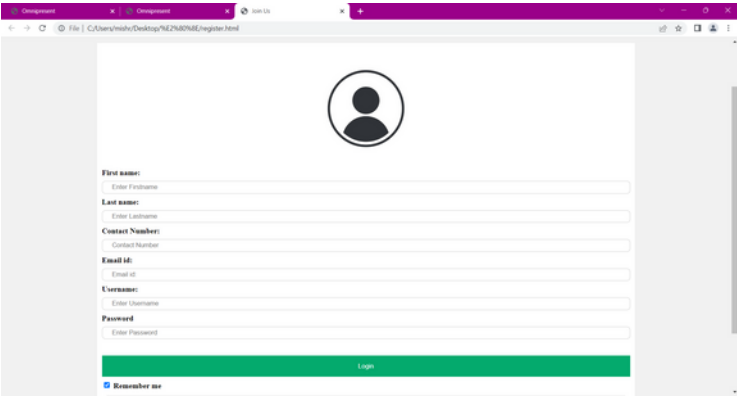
Omnipresent
Omnipresent
Join Us
File | C:/Users/mishr/Desktop/%E2%80%8E/register.html

First name:
Enter Firstname
Last name:
Enter Lastname
Contact Number:
Contact Number
Email id:
Email id
Username:
Enter Username
Password
Enter Password
Login
Remember me